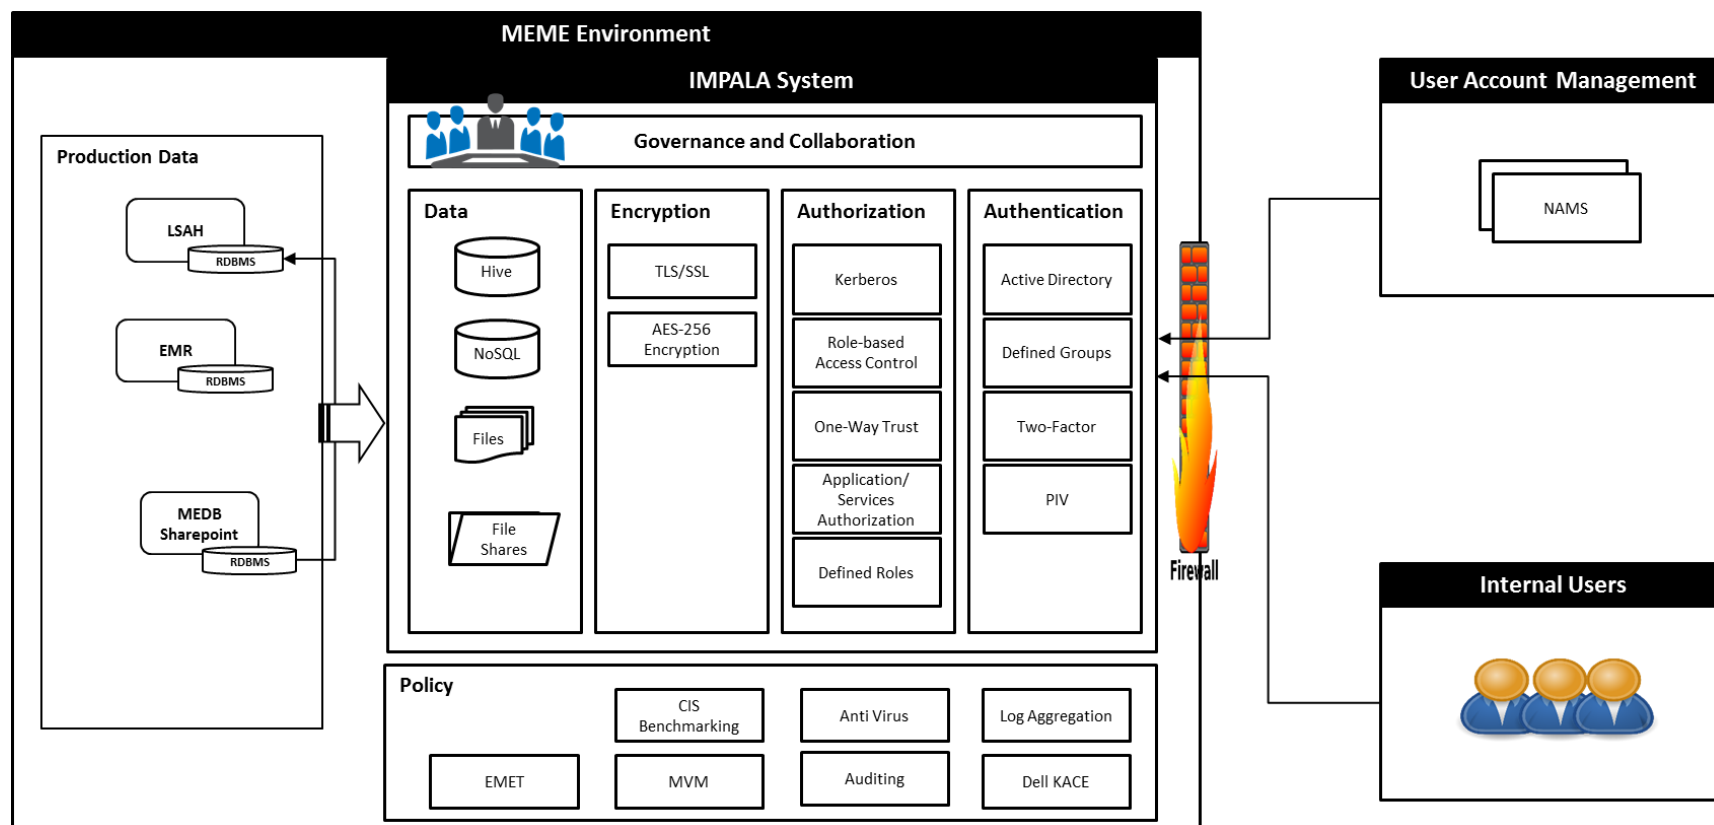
MEME Environment

IMPALA System

Governance and Collaboration

Production Data

LSAH
RDBMS

EMR
RDBMS

MEDB Sharepoint
RDBMS

Data
Hive
NoSQL
Files
File Shares

Encryption
TLS/SSL
AES-256 Encryption

Authorization
Kerberos
Role-based Access Control
One-Way Trust
Application/ Services Authorization
Defined Roles

Authentication
Active Directory
Defined Groups
Two-Factor
PIV

Firewall

User Account Management
NAMS

Internal Users

Policy
CIS Benchmarking
Anti Virus
Log Aggregation
EMET
MVM
Auditing
Dell KACE